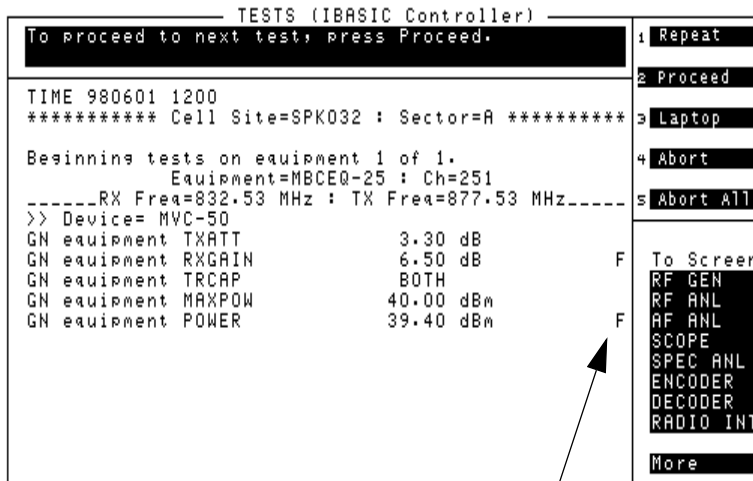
TESTS (IBASIC Controller)

To proceed to next test, press Proceed.

TIME 980601 1200
*********** Cell Site=SPK032 : Sector=A **********

Beginning tests on equipment 1 of 1.
Equipment=MBCEQ-25 : Ch=251
______RX Freq=832.53 MHz : TX Freq=877.53 MHz_____
>> Device= MVC-50

| | | |
|---|---|---|
| GN equipment TXATT | 3.30 dB | |
| GN equipment RXGAIN | 6.50 dB | F |
| GN equipment TRCAP | BOTH | |
| GN equipment MAXPOW | 40.00 dBm | |
| GN equipment POWER | 39.40 dBm | F |

1 Repeat

2 Proceed

3 Laptop

4 Abort

5 Abort All

To Screen
RF GEN
RF ANL
AF ANL
SCOPE
SPEC ANL
ENCODER
DECODER
RADIO INT

More